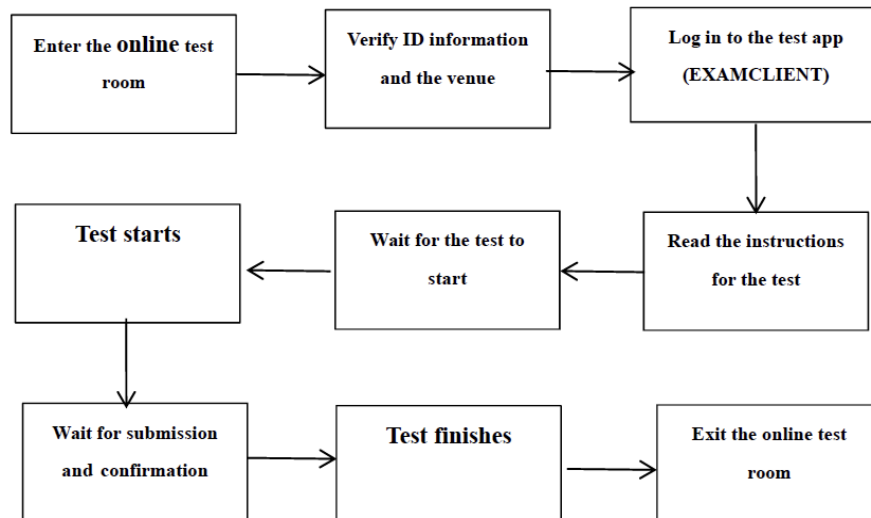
Enter the online test room

Verify ID information and the venue

Log in to the test app (EXAMCLIENT)

Read the instructions for the test

Wait for the test to start

Test starts

Wait for submission and confirmation

Test finishes

Exit the online test room